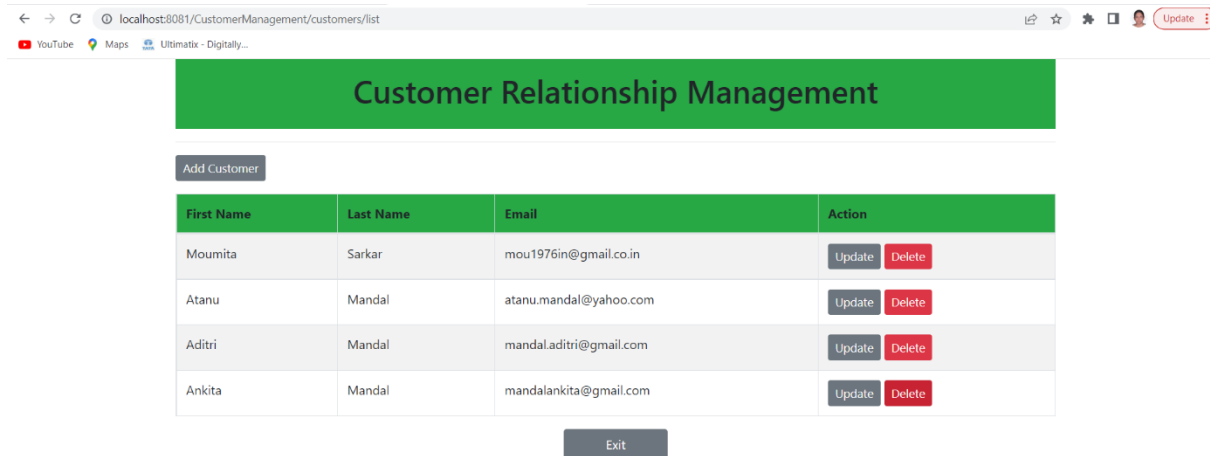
localhost:8081/CustomerManagement/customers/list

Update

YouTube Maps Ultimatix - Digitally...

Customer Relationship Management

Add Customer

| First Name | Last Name | Email | Action |
|---|---|---|---|
| Moumita | Sarkar | mou1976in@gmail.co.in | Update Delete |
| Atanu | Mandal | atanu.mandal@yahoo.com | Update Delete |
| Aditri | Mandal | mandal.aditri@gmail.com | Update Delete |
| Ankita | Mandal | mandalankita@gmail.com | Update Delete |

Exit